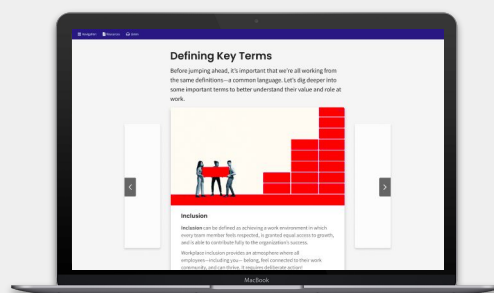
Navigation Resources Exit

Defining Key Terms

Before jumping ahead, it's important that we're all working from the same definitions—a common language. Let's dig deeper into some important terms to better understand their value and role at work.

Inclusion

Inclusion can be defined as achieving a work environment in which every team member feels respected, is granted equal access to growth, and is able to contribute fully to the organization's success.

Workplace inclusion provides an atmosphere where all employees—including you— belong, feel connected to their work community, and can thrive. It requires deliberate action!

MacBook